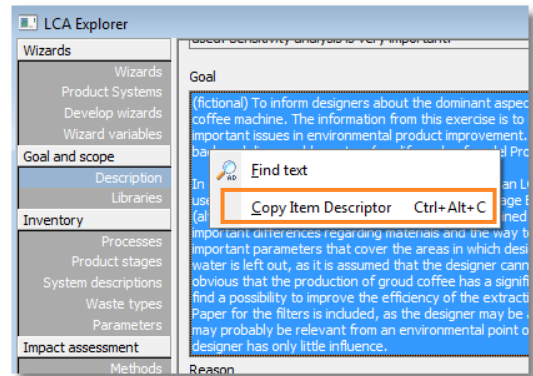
LCA Explorer

Wizards
Wizards
Product Systems
Develop wizards
Wizard variables
Goal and scope
Description
Libraries
Inventory
Processes
Product stages
System descriptions
Waste types
Parameters
Impact assessment
Methods

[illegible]

Goal

(fictional) To inform designers about the dominant aspec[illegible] coffee machine. The information from this exercise is to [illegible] important issues in environmental product improvement. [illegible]

In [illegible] use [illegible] (al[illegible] important differences regarding materials and the way t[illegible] important parameters that cover the areas in which desi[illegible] water is left out, as it is assumed that the designer cann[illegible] obvious that the production of groud coffee has a signif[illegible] find a possibility to improve the efficiency of the extracti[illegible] Paper for the filters is included, as the designer may be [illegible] may probably be relevant from an environmental point o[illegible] designer has only little influence.

Find text
Copy Item Descriptor Ctrl+Alt+C

Reason